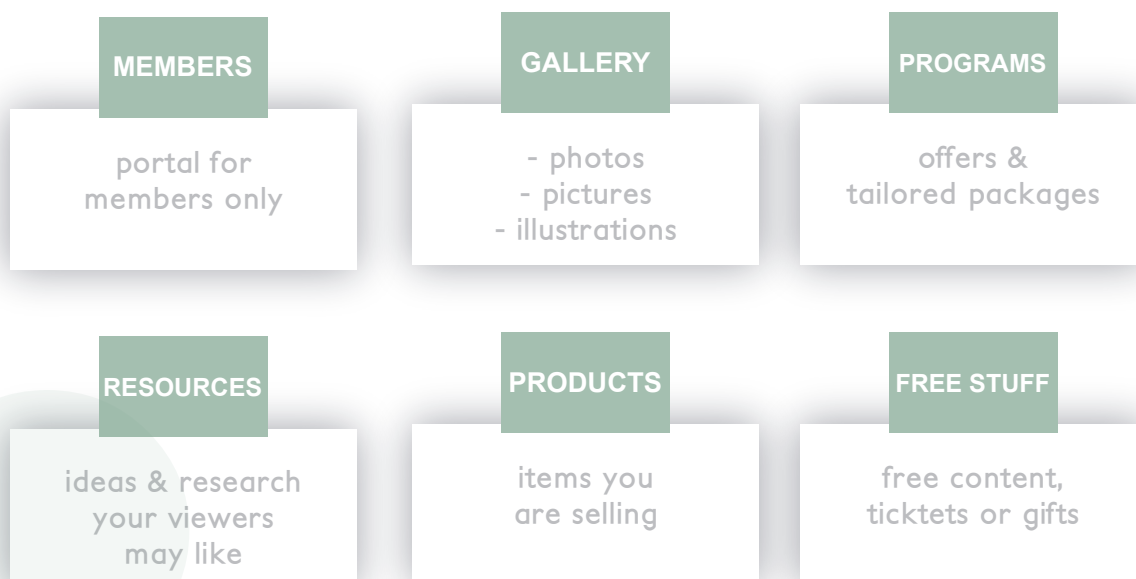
MEMBERS

portal for members only

GALLERY

- photos
- pictures
- illustrations

PROGRAMS

offers & tailored packages

RESOURCES

ideas & research your viewers may like

PRODUCTS

items you are selling

FREE STUFF

free content, ticktets or gifts